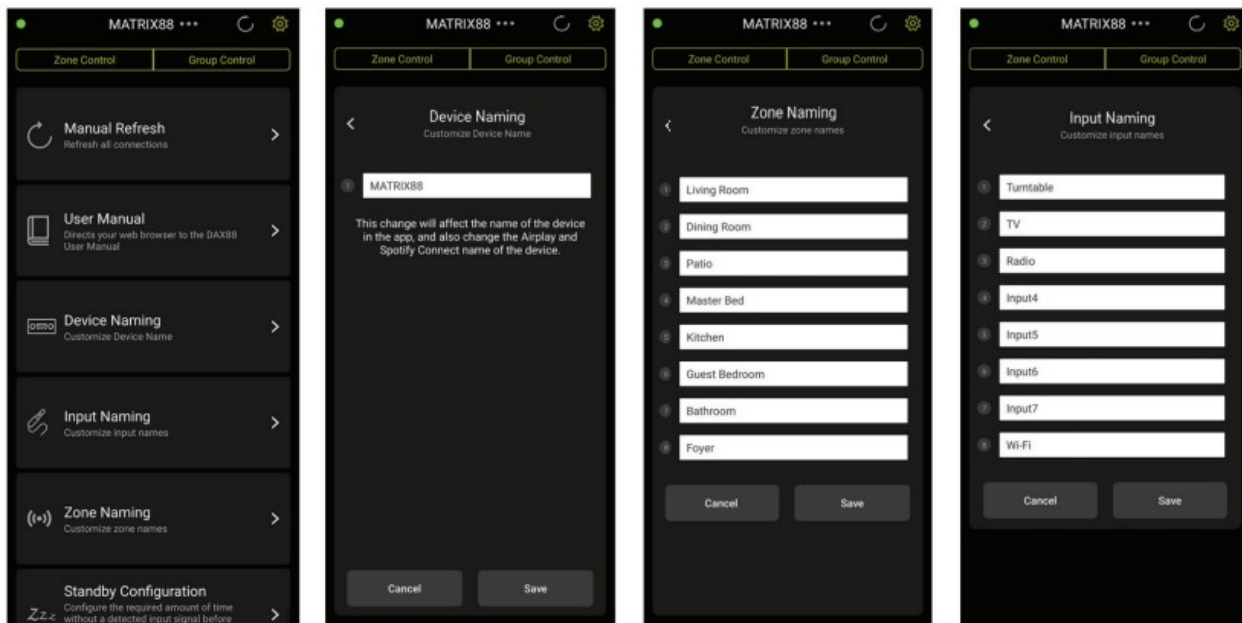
MATRIX88 •••

Zone Control | Group Control

Manual Refresh
Refresh all connections

User Manual
Directs your web browser to the DAX88 User Manual

Device Naming
Customize Device Name

Input Naming
Customize input names

Zone Naming
Customize zone names

Standby Configuration
Configure the required amount of time without a detected input signal before

MATRIX88 •••

Zone Control | Group Control

Device Naming
Customize Device Name

1 MATRIX88

This change will affect the name of the device in the app, and also change the Airplay and Spotify Connect name of the device.

Cancel | Save

MATRIX88 •••

Zone Control | Group Control

Zone Naming
Customize zone names

1 Living Room
2 Dining Room
3 Patio
4 Master Bed
5 Kitchen
6 Guest Bedroom
7 Bathroom
8 Foyer

Cancel | Save

MATRIX88 •••

Zone Control | Group Control

Input Naming
Customize input names

1 Turntable
2 TV
3 Radio
4 Input4
5 Input5
6 Input6
7 Input7
8 Wi-Fi

Cancel | Save